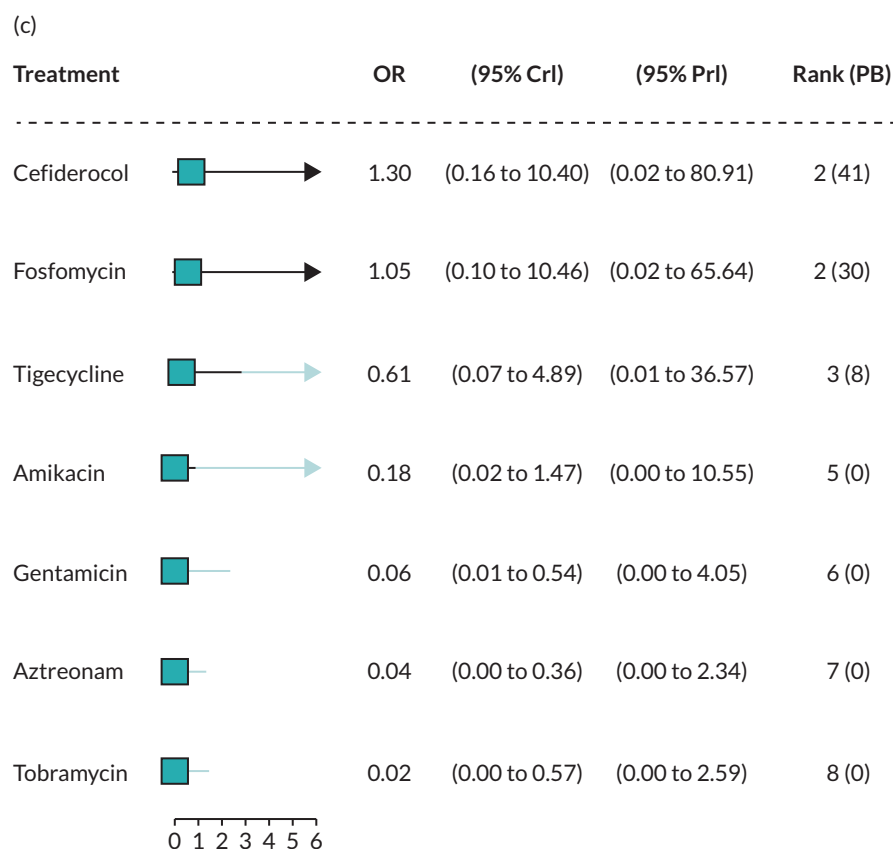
(c)

| Treatment | OR | (95% CrI) | (95% PrI) | Rank (PB) |
|---|---|---|---|---|
| Cefiderocol | 1.30 | (0.16 to 10.40) | (0.02 to 80.91) | 2 (41) |
| Fosfomycin | 1.05 | (0.10 to 10.46) | (0.02 to 65.64) | 2 (30) |
| Tigecycline | 0.61 | (0.07 to 4.89) | (0.01 to 36.57) | 3 (8) |
| Amikacin | 0.18 | (0.02 to 1.47) | (0.00 to 10.55) | 5 (0) |
| Gentamicin | 0.06 | (0.01 to 0.54) | (0.00 to 4.05) | 6 (0) |
| Aztreonam | 0.04 | (0.00 to 0.36) | (0.00 to 2.34) | 7 (0) |
| Tobramycin | 0.02 | (0.00 to 0.57) | (0.00 to 2.59) | 8 (0) |

0 1 2 3 4 5 6